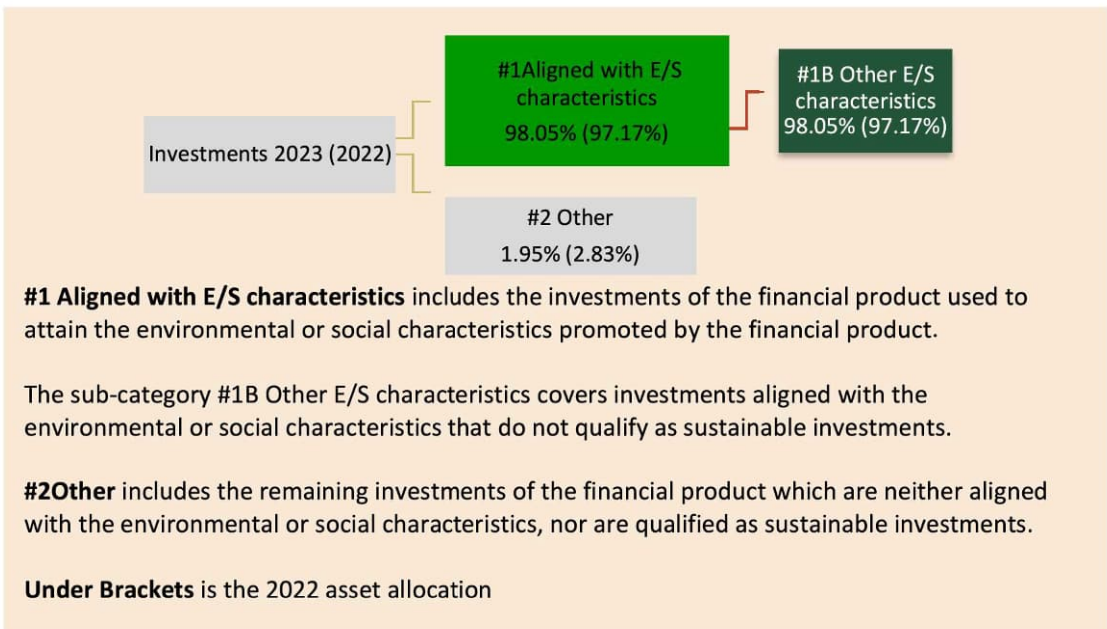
Investments 2023 (2022)

#1Aligned with E/S characteristics
98.05% (97.17%)

#1B Other E/S characteristics
98.05% (97.17%)

#2 Other
1.95% (2.83%)

**#1 Aligned with E/S characteristics** includes the investments of the financial product used to attain the environmental or social characteristics promoted by the financial product.

The sub-category #1B Other E/S characteristics covers investments aligned with the environmental or social characteristics that do not qualify as sustainable investments.

**#2Other** includes the remaining investments of the financial product which are neither aligned with the environmental or social characteristics, nor are qualified as sustainable investments.

**Under Brackets** is the 2022 asset allocation